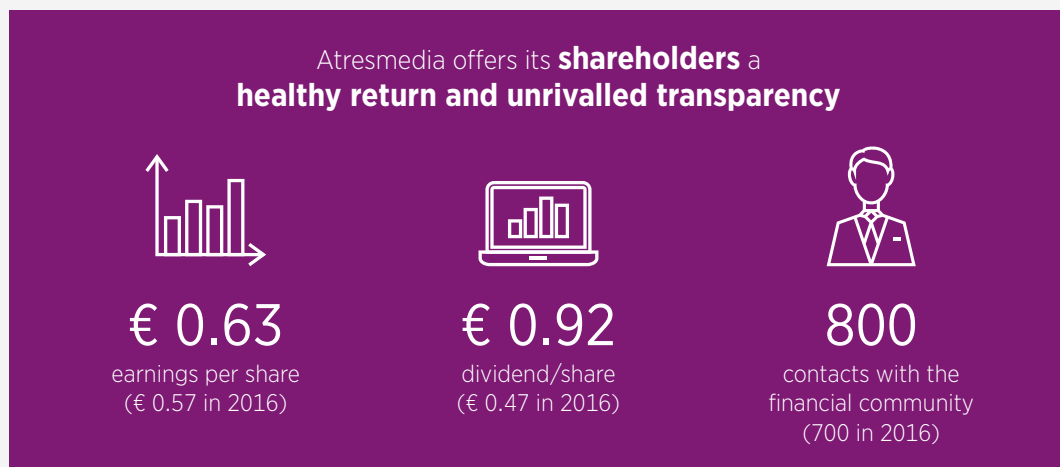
Atresmedia offers its **shareholders** a **healthy return and unrivalled transparency**

€ 0.63
earnings per share
(€ 0.57 in 2016)

€ 0.92
dividend/share
(€ 0.47 in 2016)

800
contacts with the financial community
(700 in 2016)